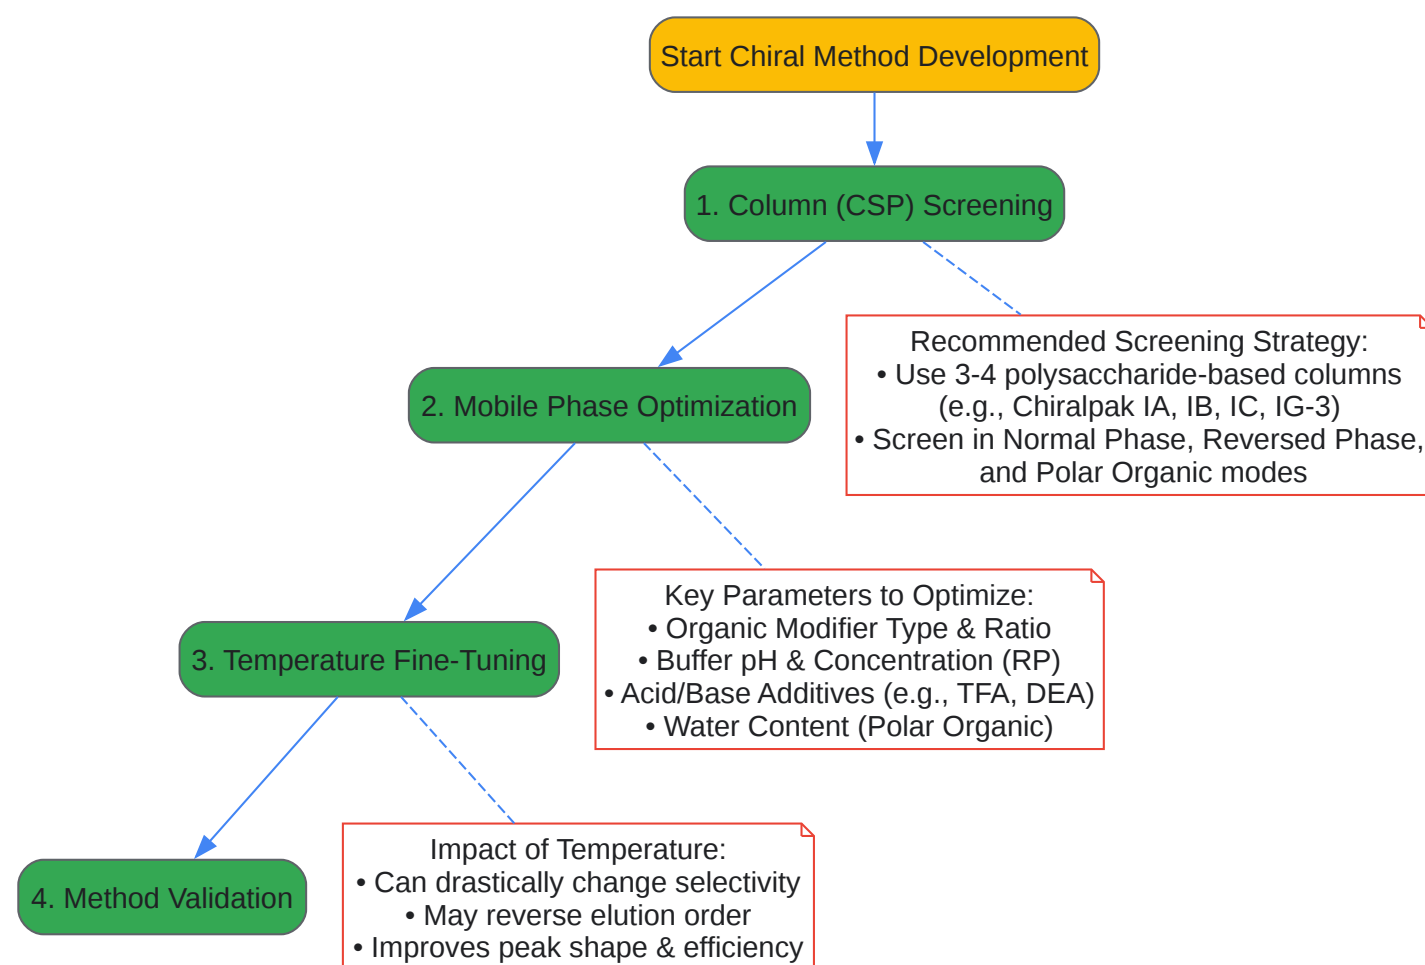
Start Chiral Method Development

1. Column (CSP) Screening

Recommended Screening Strategy:
• Use 3-4 polysaccharide-based columns (e.g., Chiralpak IA, IB, IC, IG-3)
• Screen in Normal Phase, Reversed Phase, and Polar Organic modes

2. Mobile Phase Optimization

Key Parameters to Optimize:
• Organic Modifier Type & Ratio
• Buffer pH & Concentration (RP)
• Acid/Base Additives (e.g., TFA, DEA)
• Water Content (Polar Organic)

3. Temperature Fine-Tuning

Impact of Temperature:
• Can drastically change selectivity
• May reverse elution order
• Improves peak shape & efficiency

4. Method Validation